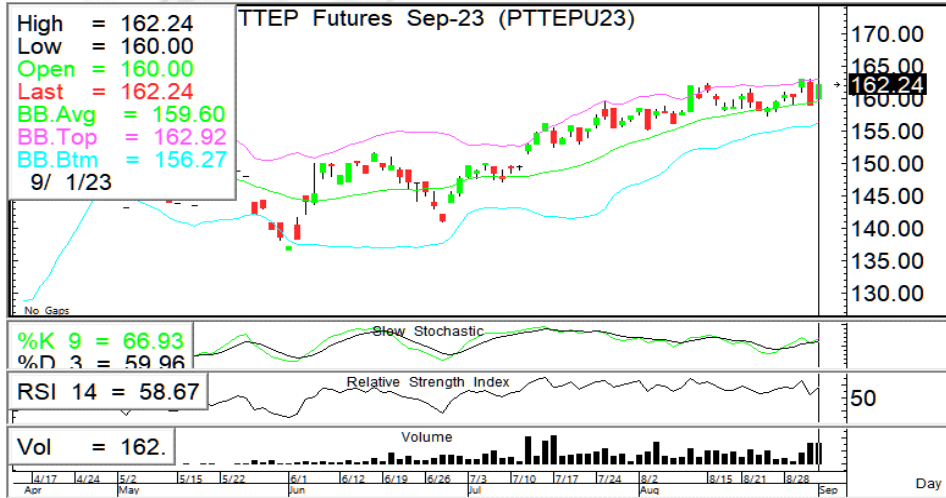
High = 162.24
Low = 160.00
Open = 160.00
Last = 162.24
BB.Avg = 159.60
BB.Top = 162.92
BB.Btm = 156.27
9/ 1/23

TTEP Futures Sep-23 (PTTEPU23)

170.00
165.00
162.24
160.00
155.00
150.00
145.00
140.00
135.00
130.00

No Gaps

%K 9 = 66.93
%D 3 = 59.96
Slow Stochastic

RSI 14 = 58.67
Relative Strength Index
50

Vol = 162.
Volume

4/17 4/24 5/2 5/15 5/22 6/1 6/12 6/19 6/26 7/3 7/10 7/17 7/24 8/2 8/15 8/21 8/28
Apr May Jun Jul Aug Sep
Day